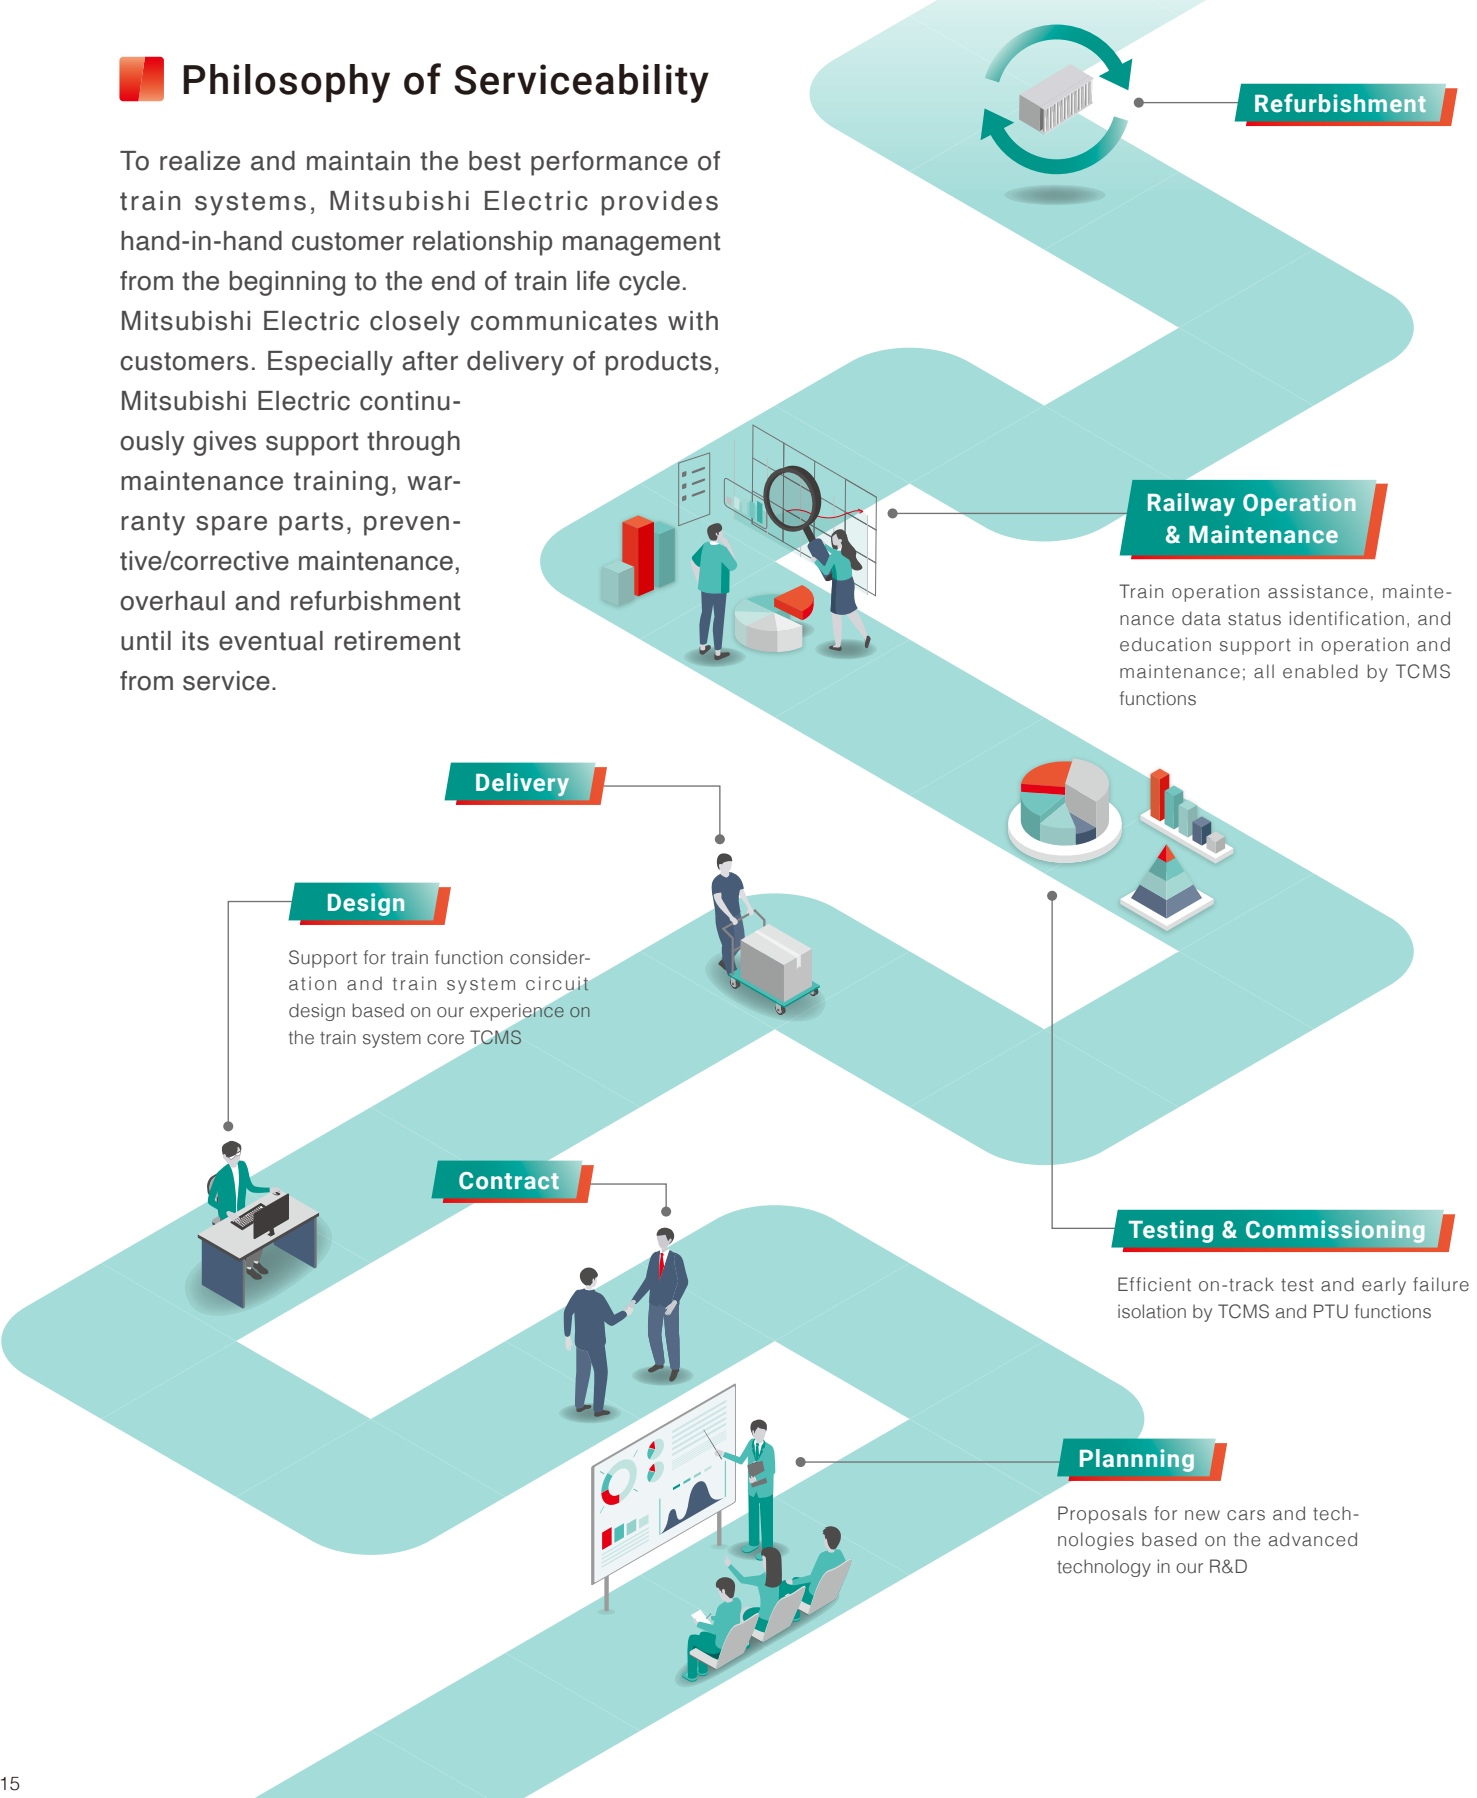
Philosophy of Serviceability

To realize and maintain the best performance of train systems, Mitsubishi Electric provides hand-in-hand customer relationship management from the beginning to the end of train life cycle. Mitsubishi Electric closely communicates with customers. Especially after delivery of products, Mitsubishi Electric continuously gives support through maintenance training, warranty spare parts, preventive/corrective maintenance, overhaul and refurbishment until its eventual retirement from service.

Refurbishment

Railway Operation & Maintenance

Train operation assistance, maintenance data status identification, and education support in operation and maintenance; all enabled by TCMS functions

Delivery

Design

Support for train function consideration and train system circuit design based on our experience on the train system core TCMS

Contract

Testing & Commissioning

Efficient on-track test and early failure isolation by TCMS and PTU functions

Plannning

Proposals for new cars and technologies based on the advanced technology in our R&D

15